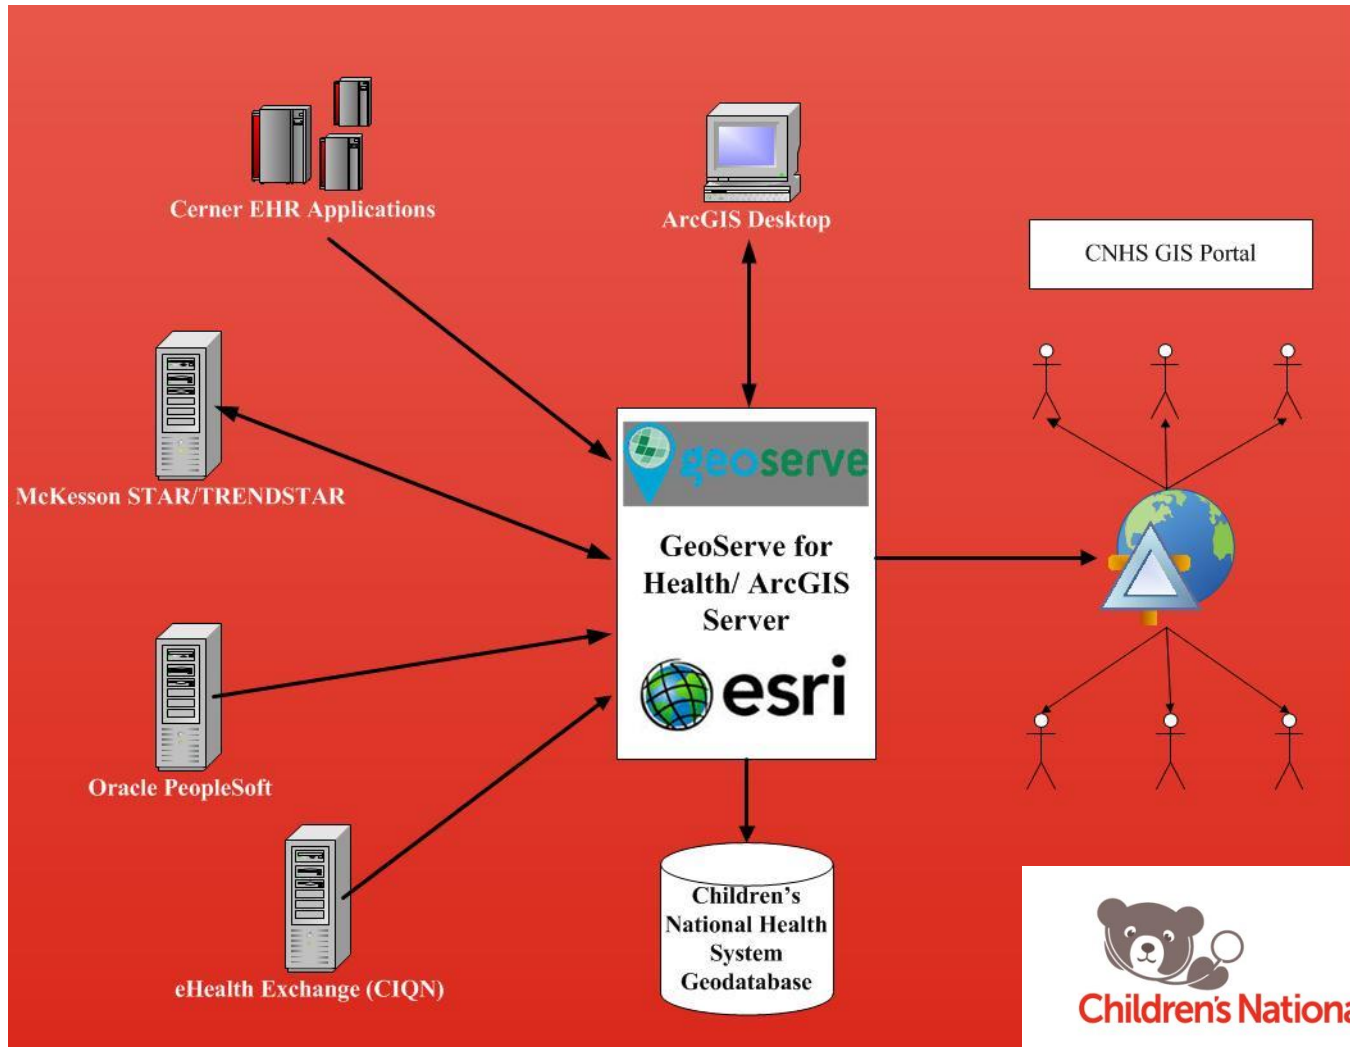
Cerner EHR Applications

ArcGIS Desktop

CNHS GIS Portal

McKesson STAR/TRENDSTAR

geoserve

GeoServe for Health/ ArcGIS Server

esri

Oracle PeopleSoft

eHealth Exchange (CIQN)

Children's National Health System Geodatabase

Children's Nationa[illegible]